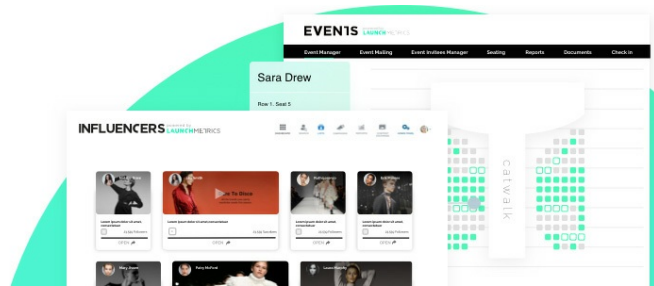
EVENTS
powered by LAUNCHMETRICS

Event Manager
Event Mailing
Event Invitees Manager
Seating
Reports
Documents
Check in

Sara Drew

Row 1, Seat 5

INFLUENCERS
powered by LAUNCHMETRICS

catwalk

Lorem ipsum dolor sit amet, consectetuer
OPEN

Lorem ipsum dolor sit amet, consectetuer
OPEN

Lorem ipsum dolor sit amet, consectetuer
OPEN

Lorem ipsum dolor sit amet, consectetuer
OPEN

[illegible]e To Stock